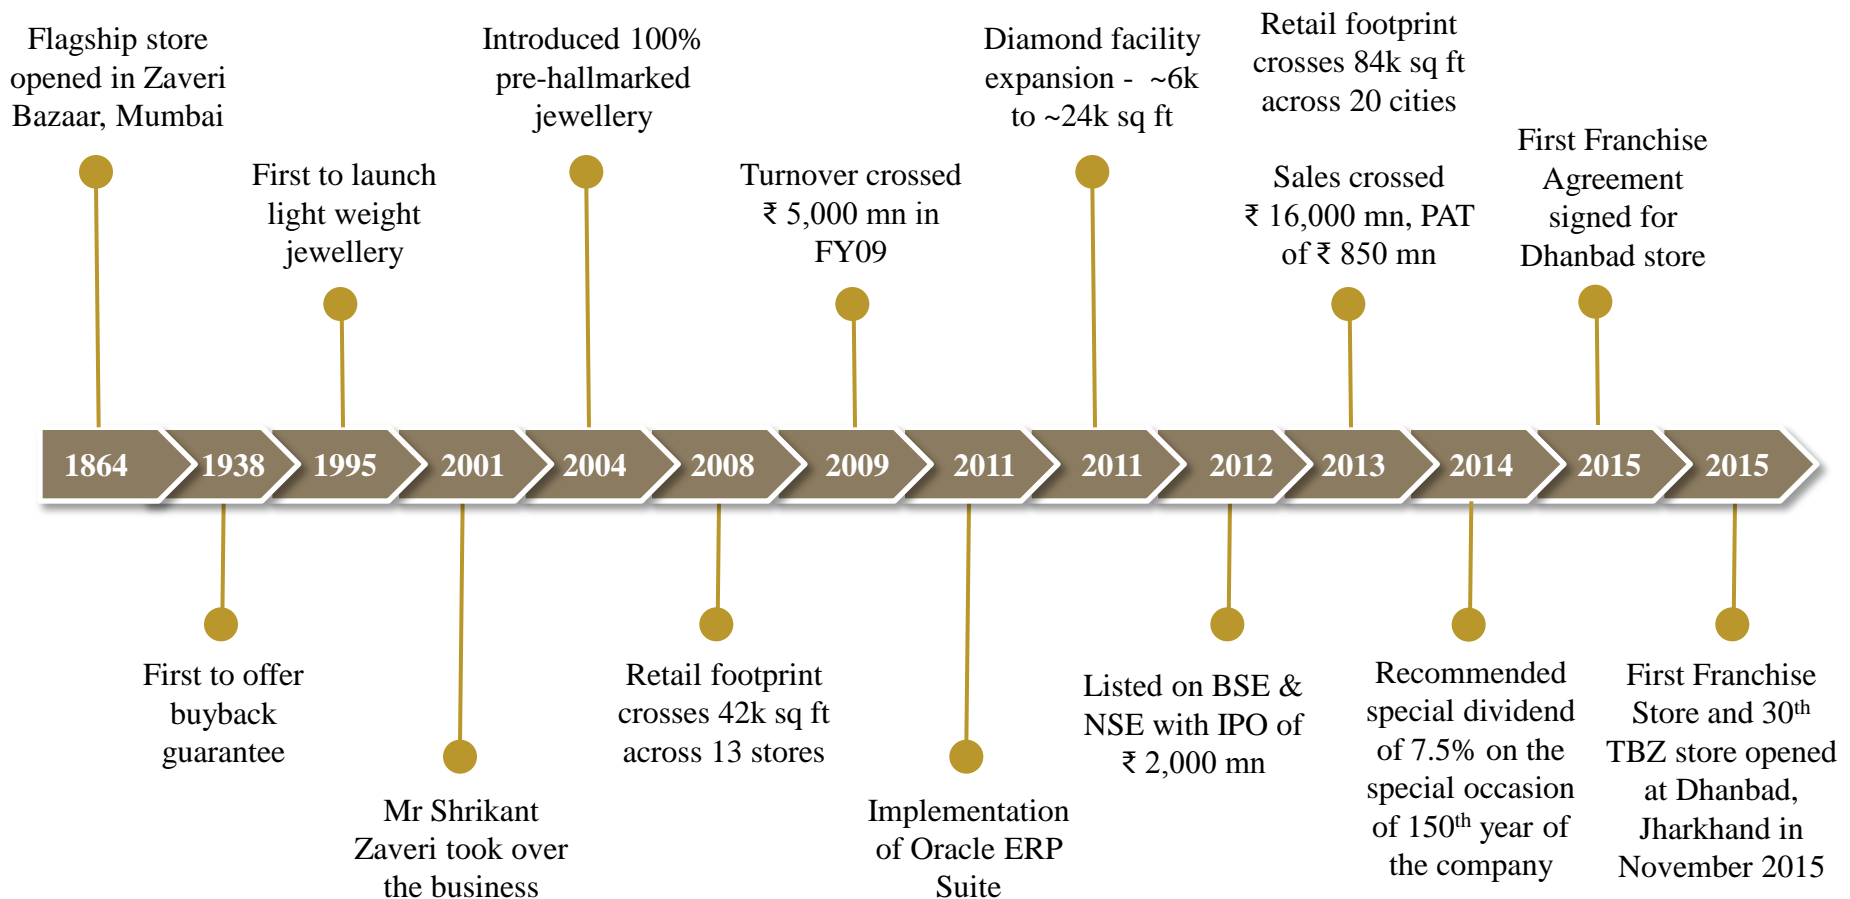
Flagship store opened in Zaveri Bazaar, Mumbai

First to launch light weight jewellery

Introduced 100% pre-hallmarked jewellery

Turnover crossed ₹ 5,000 mn in FY09

Diamond facility expansion - ~6k to ~24k sq ft

Retail footprint crosses 84k sq ft across 20 cities

Sales crossed ₹ 16,000 mn, PAT of ₹ 850 mn

First Franchise Agreement signed for Dhanbad store

1864 | 1938 | 1995 | 2001 | 2004 | 2008 | 2009 | 2011 | 2011 | 2012 | 2013 | 2014 | 2015 | 2015

First to offer buyback guarantee

Mr Shrikant Zaveri took over the business

Retail footprint crosses 42k sq ft across 13 stores

Implementation of Oracle ERP Suite

Listed on BSE & NSE with IPO of ₹ 2,000 mn

Recommended special dividend of 7.5% on the special occasion of 150$^{th}$ year of the company

First Franchise Store and 30$^{th}$ TBZ store opened at Dhanbad, Jharkhand in November 2015